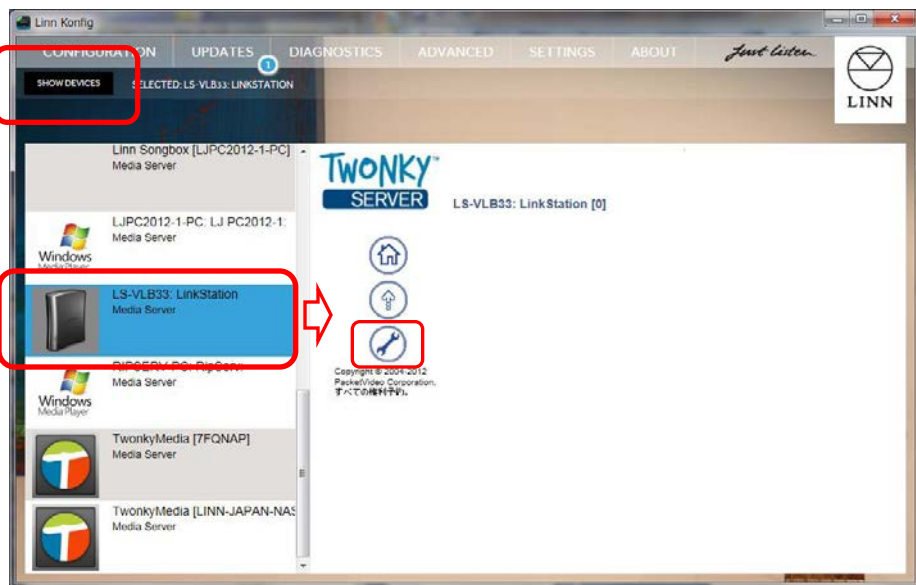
Linn Konfig

CONFIGURATION UPDATES 1 DIAGNOSTICS ADVANCED SETTINGS ABOUT Just listen

LINN

SHOW DEVICES SELECTED: LS-VLB33: LINKSTATION

Linn Songbox [LJPC2012-1-PC]
Media Server

Windows Media Player
LJPC2012-1-PC. LJ PC2012-1:
Media Server

LS-VLB33: LinkStation
Media Server

Windows Media Player
RIPSERV-PC: RipServ
Media Server

TwonkyMedia [7FQNAP]
Media Server

TwonkyMedia [LINN-JAPAN-NAS
Media Server

TWONKY SERVER

LS-VLB33: LinkStation [0]

Copyright © 2004-2012 PacketVideo Corporation. すべての権利予約。